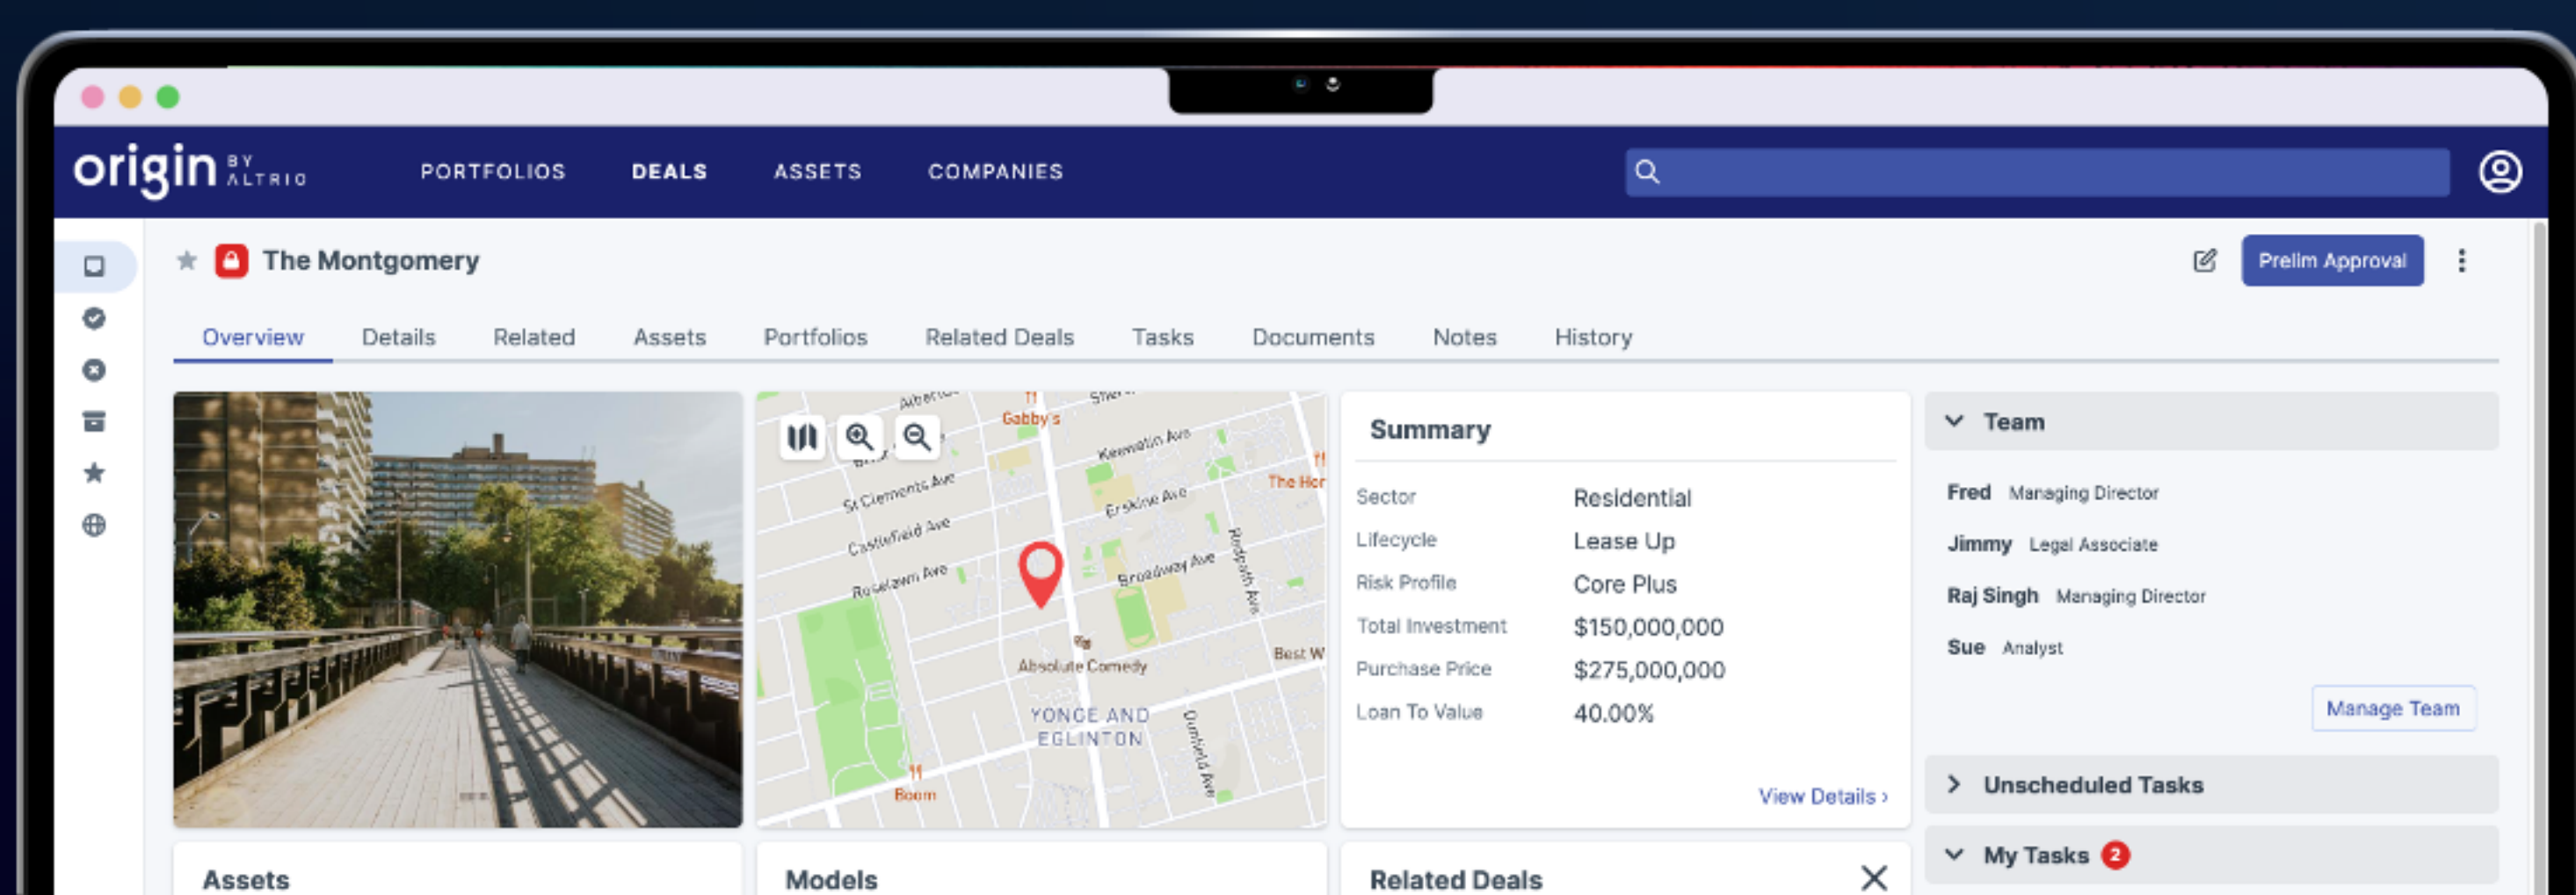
origin BY ALTRIO

PORTFOLIOS DEALS ASSETS COMPANIES

The Montgomery

Prelim Approval

Overview Details Related Assets Portfolios Related Deals Tasks Documents Notes History

Gabby's
Keewatin Ave
St Clements Ave
Erskine Ave
The Hor
Castlefield Ave
Roselawn Ave
Broadway Ave
Redpath Ave
Absolute Comedy
Best W
YONGE AND EGLINTON
Duplex Ave
Boom

Summary

| Sector | Residential |
|---|---|
| Lifecycle | Lease Up |
| Risk Profile | Core Plus |
| Total Investment | $150,000,000 |
| Purchase Price | $275,000,000 |
| Loan To Value | 40.00% |

View Details ›

Team

Fred Managing Director
Jimmy Legal Associate
Raj Singh Managing Director
Sue Analyst

Manage Team

Unscheduled Tasks

My Tasks 2

Assets

Models

Related Deals